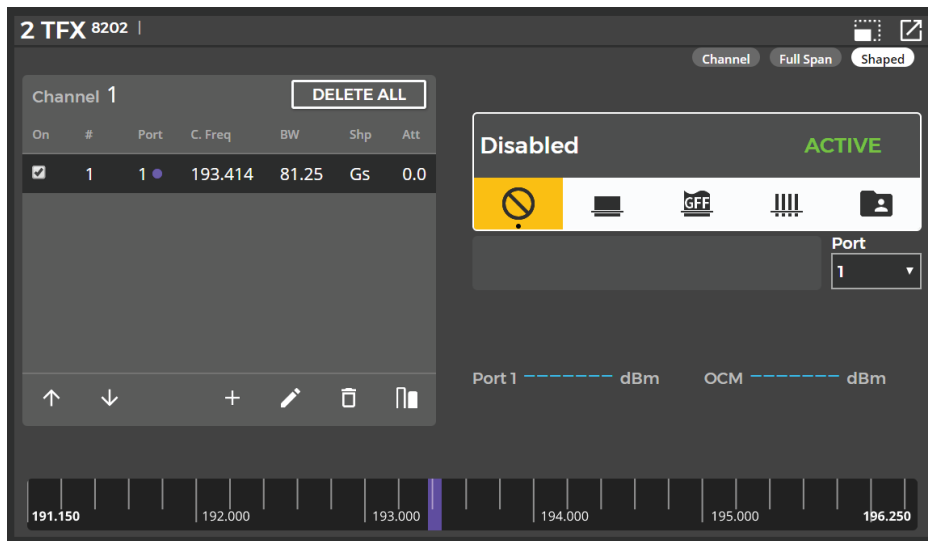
2 TFX 8202 |

Channel Full Span Shaped

Channel 1 DELETE ALL

| On | # | Port | C. Freq | BW | Shp | Att |
|---|---|---|---|---|---|---|
| ☑ | 1 | 1 | 193.414 | 81.25 | Gs | 0.0 |

Disabled ACTIVE

GFF

Port
1

Port 1 -------- dBm OCM -------- dBm

191.150 192.000 193.000 194.000 195.000 196.250